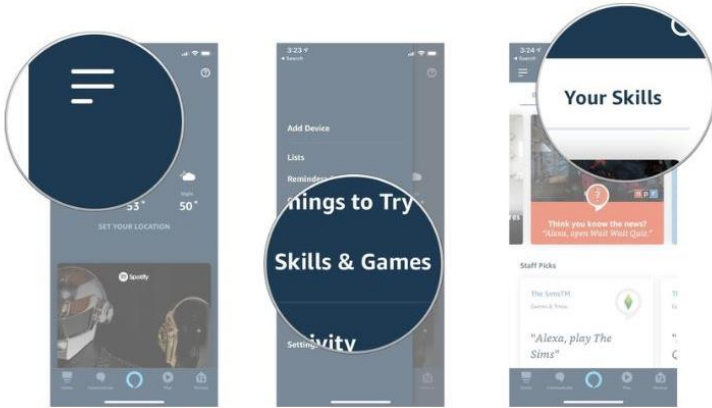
53°

Night
50°

SET YOUR LOCATION

Spotify

3:23
◂ Search

Add Device

Lists

Reminders

hings to Try

Skills & Games

ivity

Settings

3:24
◂ Search

Your Skills

Think you know the news?
"Alexa, open Wait Wait Quiz."

Staff Picks

The SimsTM
Games & Trivia

"Alexa, play The Sims"